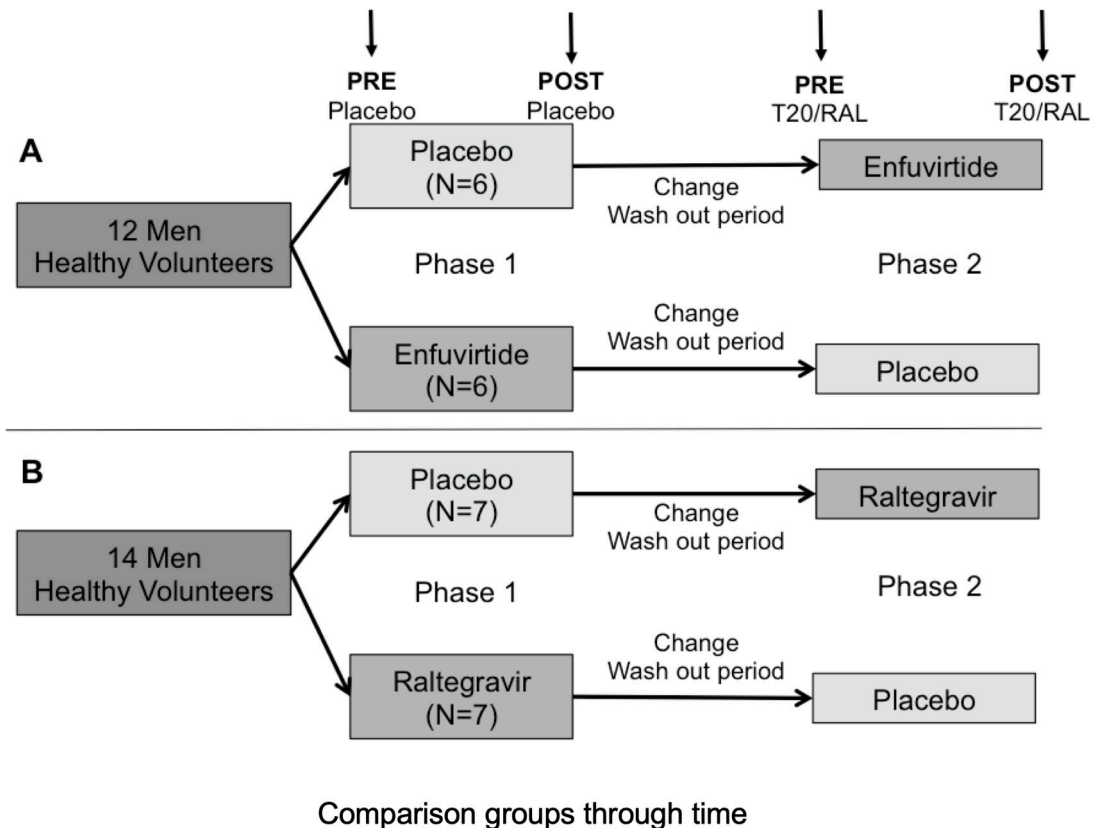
PRE
Placebo

POST
Placebo

PRE
T20/RAL

POST
T20/RAL

A

12 Men
Healthy Volunteers

Placebo
(N=6)

Change
Wash out period

Enfuvirtide

Phase 1

Phase 2

Enfuvirtide
(N=6)

Change
Wash out period

Placebo

B

14 Men
Healthy Volunteers

Placebo
(N=7)

Change
Wash out period

Raltegravir

Phase 1

Phase 2

Raltegravir
(N=7)

Change
Wash out period

Placebo

Comparison groups through time